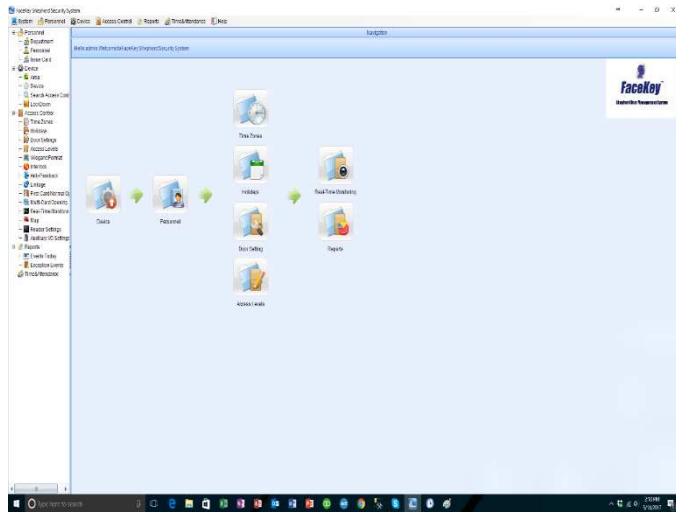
FaceKey Shepherd Security System

System Personnel Device Access Control Reports Time&Attendance Help

Personnel
Department
Personnel
Issue Card
Device
Area
Device
Search Access Cont
Lock Down
Access Control
Time Zones
Holidays
Door Settings
Access Levels
Wiegand Format
Interlock
Anti-Passback
Linkage
First-Card Normal Op
Multi-Card Opening
Real-Time Monitoring
Map
Reader Settings
Auxiliary I/O Settings
Reports
Events Today
Exception Events
Time&Attendance

Navigation

Hello admin. Welcome to FaceKey Shepherd Security System

FaceKey

Device

Personnel

Time Zones

Holidays

Door Setting

Access Levels

Real-Time Monitoring

Reports

Type here to search